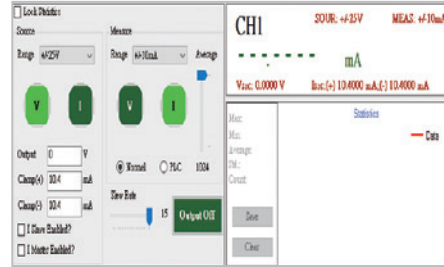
Lock Statistics

Source

Range +/-25V

V I

Output 0 V

Clamp(+) 10.4 mA

Clamp(-) 10.4 mA

I Slave Enabled?

I Master Enabled?

Measure

Range +/-10mA

Average

V I

Normal PLC 1024

Slew Rate

15

Output Off

CH1

SOUR: +/-25V

MEAS. +/-10mA

- - - - - - -

mA

Vsrc: 0.0000 V

Ilim:(+) 10.4000 mA,(-) 10.4000 mA

Max:

Min:

Average:

Std:

Count:

Save

Clear

Statistics

Data